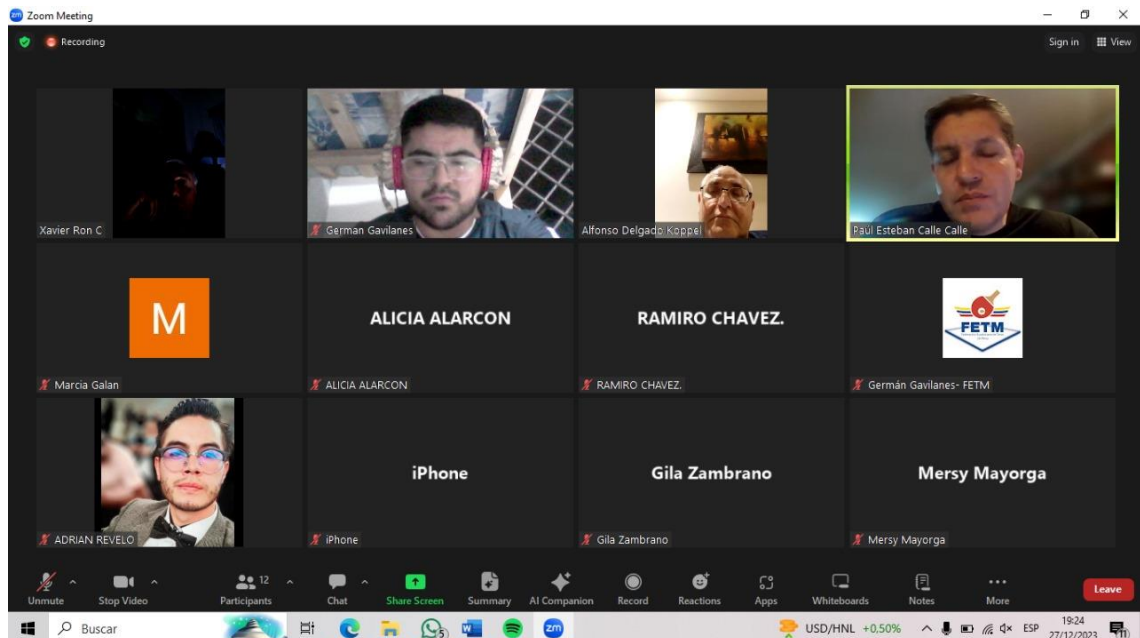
Zoom Meeting

Recording

Sign in View

Xavier Ron C

German Gavilanes

Alfonso Delgado Koppel

Paul Esteban Calle Calle

M

Marcia Galan

ALICIA ALARCON

ALICIA ALARCON

RAMIRO CHAVEZ.

RAMIRO CHAVEZ.

FETM

Germán Gavilanes- FETM

ADRIAN REVELO

iPhone

iPhone

Gila Zambrano

Gila Zambrano

Mersy Mayorga

Mersy Mayorga

Unmute Stop Video 12 Participants Chat Share Screen Summary AI Companion Record Reactions Apps Whiteboards Notes More Leave

Buscar

USD/HNL +0,50% ESP 19:24 27/12/2023